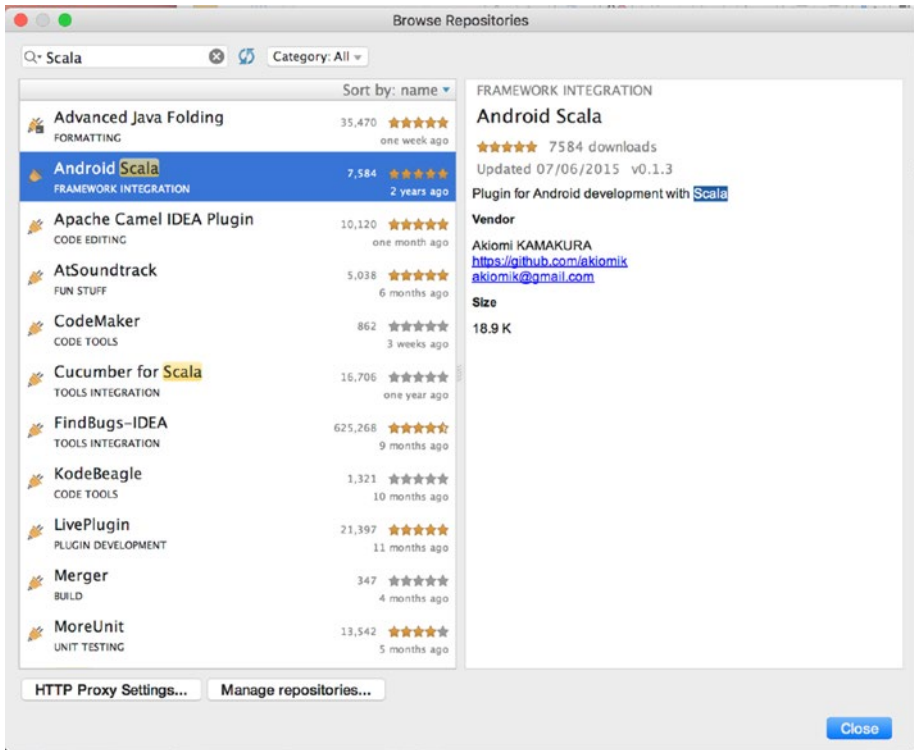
Browse Repositories

Scala

Category: All

Sort by: name

Advanced Java Folding
FORMATTING
35,470
one week ago

Android Scala
FRAMEWORK INTEGRATION
7,584
2 years ago

Apache Camel IDEA Plugin
CODE EDITING
10,120
one month ago

AtSoundtrack
FUN STUFF
5,038
6 months ago

CodeMaker
CODE TOOLS
862
3 weeks ago

Cucumber for Scala
TOOLS INTEGRATION
16,706
one year ago

FindBugs-IDEA
TOOLS INTEGRATION
625,268
9 months ago

KodeBeagle
CODE TOOLS
1,321
10 months ago

LivePlugin
PLUGIN DEVELOPMENT
21,397
11 months ago

Merger
BUILD
347
4 months ago

MoreUnit
UNIT TESTING
13,542
5 months ago

FRAMEWORK INTEGRATION

Android Scala

7584 downloads

Updated 07/06/2015 v0.1.3

Plugin for Android development with Scala

Vendor

Akiomi KAMAKURA
https://github.com/akiomik
akiomik@gmail.com

Size

18.9 K

HTTP Proxy Settings...

Manage repositories...

Close